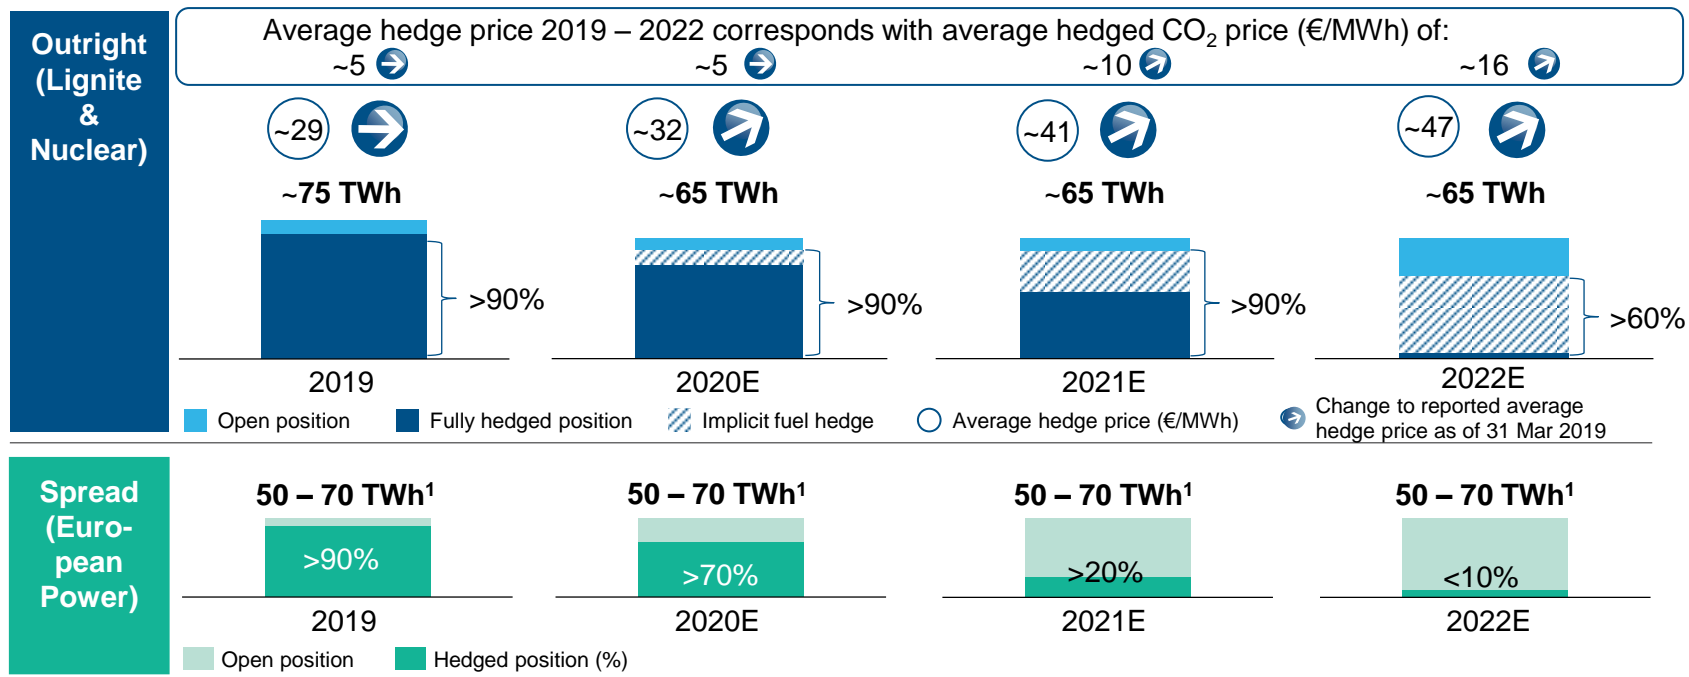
Outright (Lignite & Nuclear)

Average hedge price 2019 – 2022 corresponds with average hedged $CO_2$ price (€/MWh) of:
~5 ~5 ~10 ~16

~29 ~32 ~41 ~47

~75 TWh ~65 TWh ~65 TWh ~65 TWh

>90% >90% >90% >60%

2019 2020E 2021E 2022E

Open position Fully hedged position Implicit fuel hedge Average hedge price (€/MWh) Change to reported average hedge price as of 31 Mar 2019

Spread (European Power)

50 – 70 TWh¹ 50 – 70 TWh¹ 50 – 70 TWh¹ 50 – 70 TWh¹

>90% >70% >20% <10%

2019 2020E 2021E 2022E

Open position Hedged position (%)